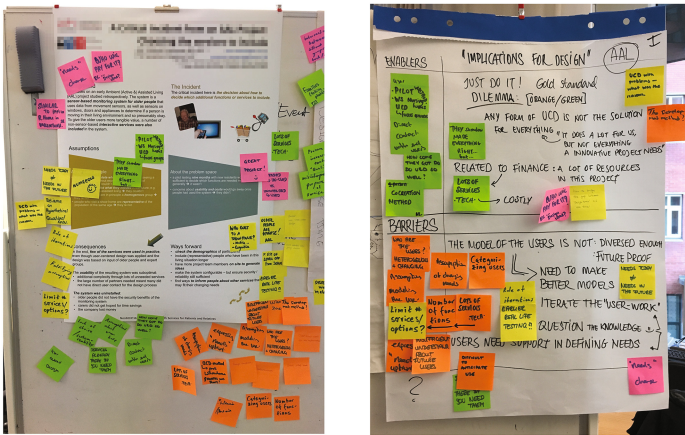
"IMPLICATIONS FOR DESIGN" (AAL) I

ENABLERS

JUST DO IT! Gold standard
DILEMMA [ORANGE/GREEN]

ANY FORM OF UCD IS NOT THE SOLUTION FOR EVERYTHING

"IT DOES A LOT FOR US, BUT NOT EVERYTHING A INNOVATIVE PROJECT NEEDS"

RELATED TO FINANCE: A LOT OF RESOURCES IN THIS PROJECT

COSTLY

BARRIERS

THE MODEL OF THE USERS IS NOT: DIVERSED ENOUGH
FUTURE PROOF

NEED TO MAKE BETTER MODELS

ITERATE THE "USER-WORK"

QUESTION THE KNOWLEDGE

USERS NEED SUPPORT IN DEFINING NEEDS

Event

Assumptions

The Incident

Consequences

Ways forward

"Needs" change

Categori-zing users

Number of functions

Limit a service options?

Lots of functions

Categori-zing users

Number of functions

Limit a services options?

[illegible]

"Needs" change